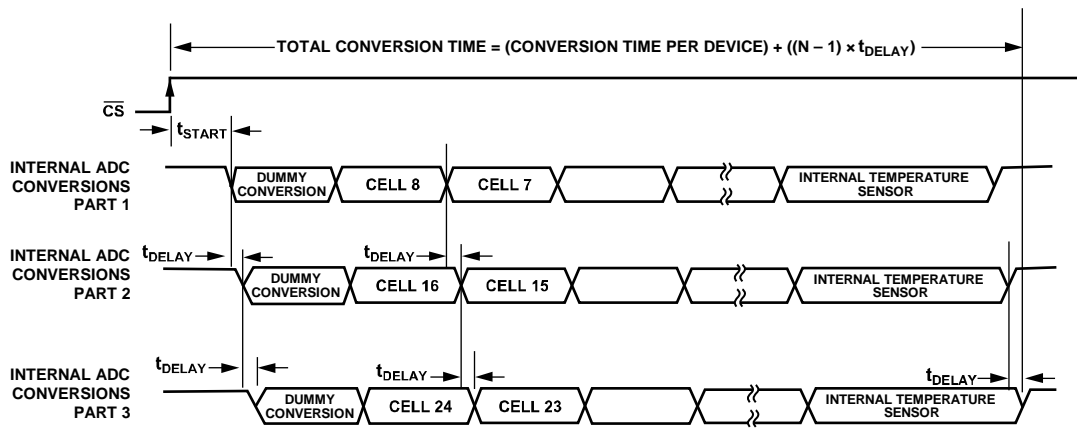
TOTAL CONVERSION TIME = (CONVERSION TIME PER DEVICE) + ((N – 1) × $t_{DELAY}$)

$\overline{CS}$

$t_{START}$

INTERNAL ADC CONVERSIONS PART 1

DUMMY CONVERSION

CELL 8

CELL 7

INTERNAL TEMPERATURE SENSOR

INTERNAL ADC CONVERSIONS PART 2

$t_{DELAY}$

$t_{DELAY}$

DUMMY CONVERSION

CELL 16

CELL 15

INTERNAL TEMPERATURE SENSOR

INTERNAL ADC CONVERSIONS PART 3

$t_{DELAY}$

$t_{DELAY}$

$t_{DELAY}$

DUMMY CONVERSION

CELL 24

CELL 23

INTERNAL TEMPERATURE SENSOR